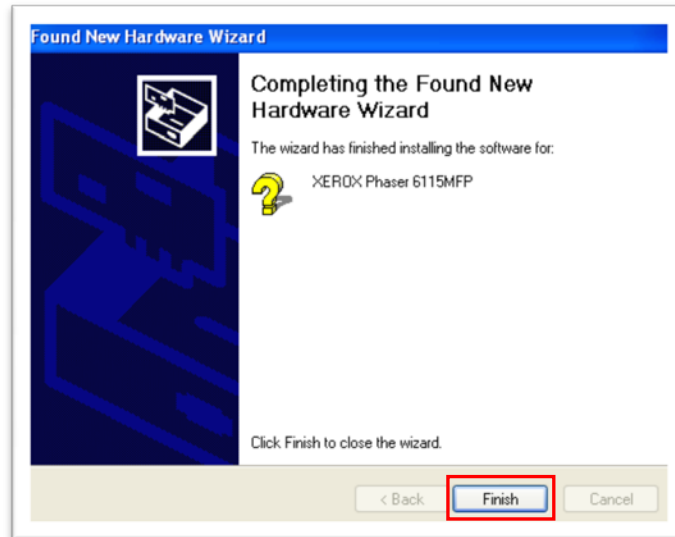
Found New Hardware Wizard

Completing the Found New Hardware Wizard

The wizard has finished installing the software for:

XEROX Phaser 6115MFP

Click Finish to close the wizard.

< Back
Finish
Cancel